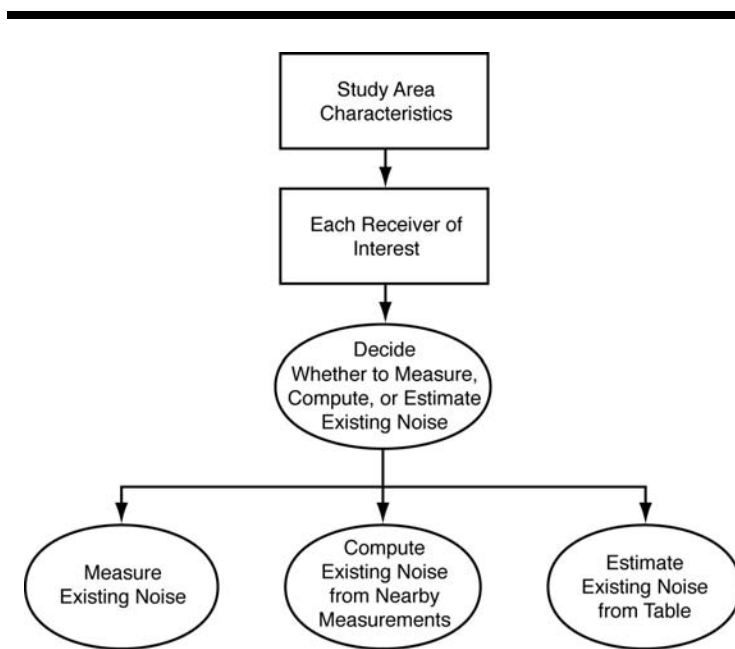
Study Area Characteristics

Each Receiver of Interest

Decide Whether to Measure, Compute, or Estimate Existing Noise

Measure Existing Noise

Compute Existing Noise from Nearby Measurements

Estimate Existing Noise from Table